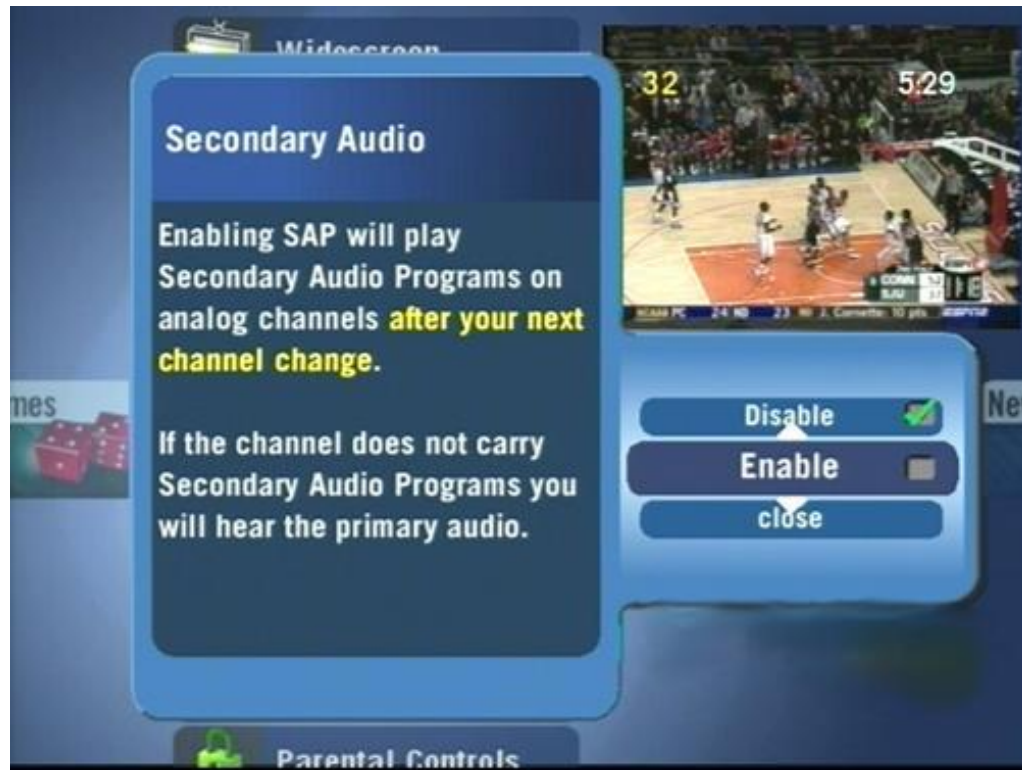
Widescreen

Secondary Audio

Enabling SAP will play Secondary Audio Programs on analog channels after your next channel change.

If the channel does not carry Secondary Audio Programs you will hear the primary audio.

32 5:29

CONN
SJU

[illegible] 24 ND 23 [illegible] Cornette: 10 pts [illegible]

mes

Ne

Disable

Enable

close

Parental Controls